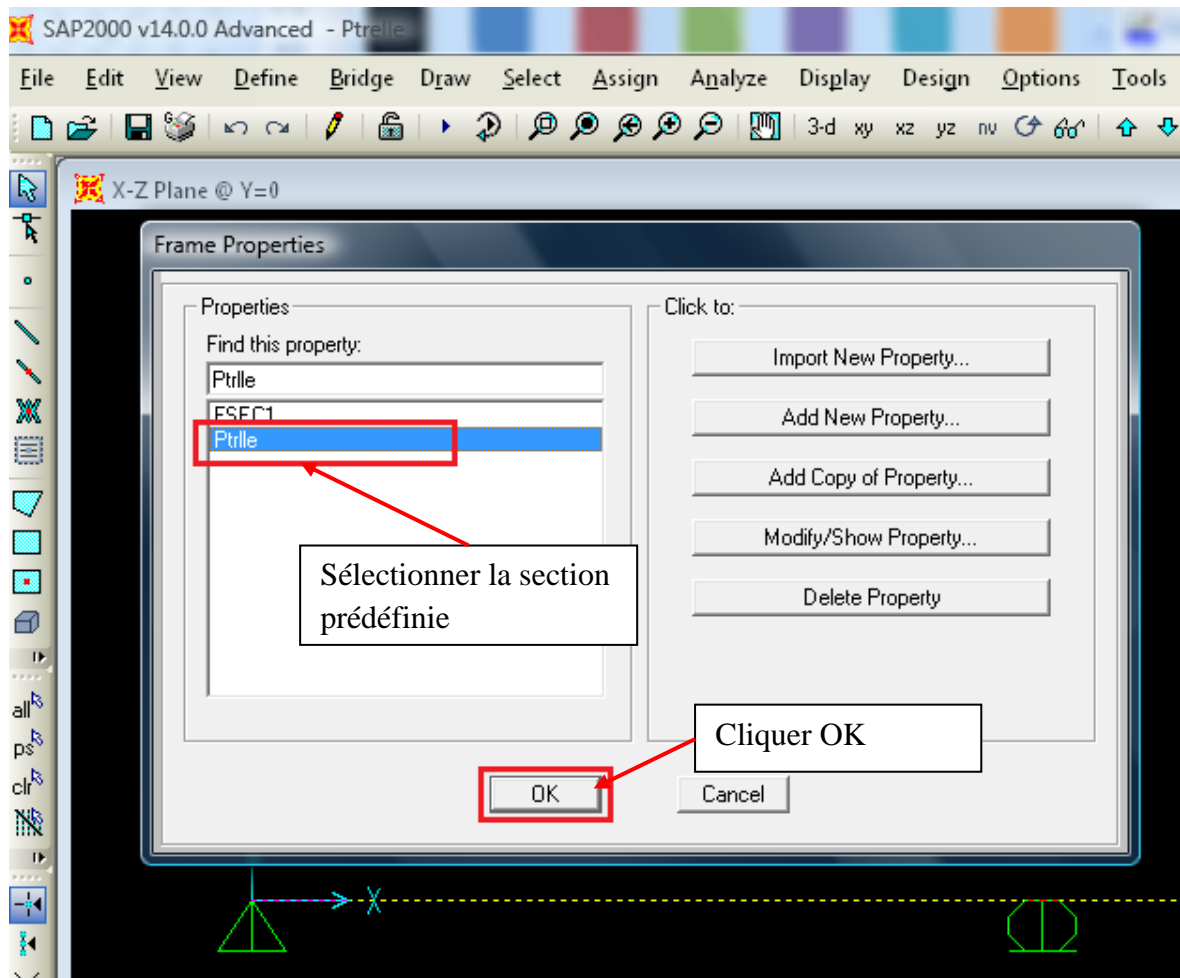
SAP2000 v14.0.0 Advanced - Ptrelle

File Edit View Define Bridge Draw Select Assign Analyze Display Design Options Tools

3-d xy xz yz nv

X-Z Plane @ Y=0

Frame Properties

Properties

Find this property:

Ptrlle

FSEC1

Ptrlle

Click to:

Import New Property...

Add New Property...

Add Copy of Property...

Modify/Show Property...

Delete Property

Sélectionner la section prédéfinie

Cliquer OK

OK

Cancel

all

ps

clr

X